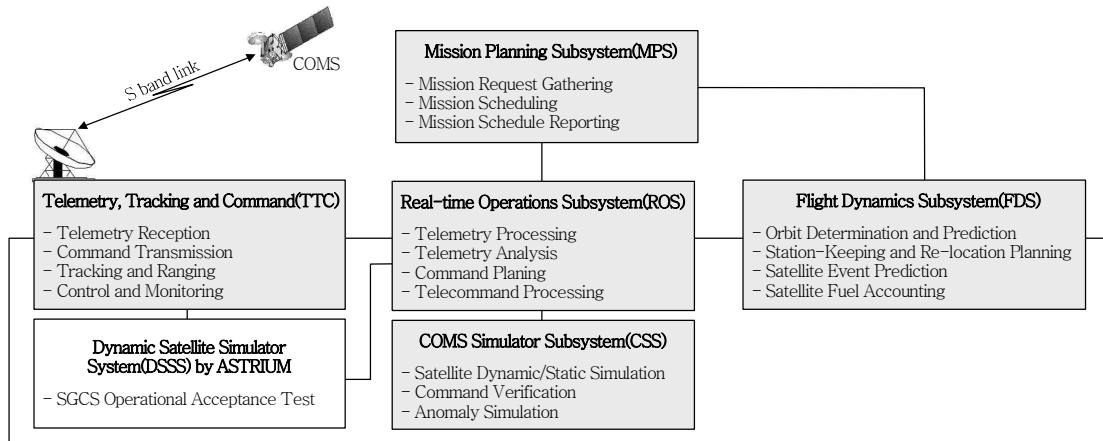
S band link

COMS

Mission Planning Subsystem(MPS)
- Mission Request Gathering
- Mission Scheduling
- Mission Schedule Reporting

Telemetry, Tracking and Command(TTC)
- Telemetry Reception
- Command Transmission
- Tracking and Ranging
- Control and Monitoring

Real-time Operations Subsystem(ROS)
- Telemetry Processing
- Telemetry Analysis
- Command Planing
- Telecommand Processing

Flight Dynamics Subsystem(FDS)
- Orbit Determination and Prediction
- Station-Keeping and Re-location Planning
- Satellite Event Prediction
- Satellite Fuel Accounting

Dynamic Satellite Simulator System(DSSS) by ASTRIUM
- SGCS Operational Acceptance Test

COMS Simulator Subsystem(CSS)
- Satellite Dynamic/Static Simulation
- Command Verification
- Anomaly Simulation